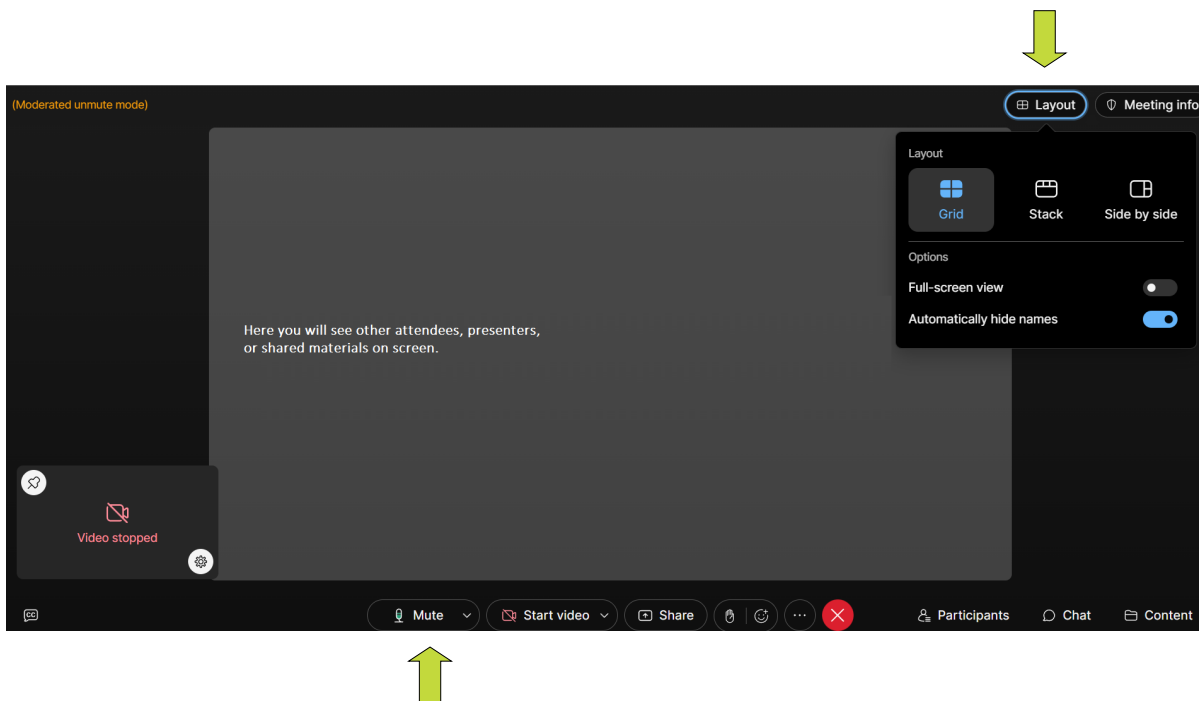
(Moderated unmute mode)

Layout

Meeting info

Layout

Grid

Stack

Side by side

Options

Full-screen view

Automatically hide names

Here you will see other attendees, presenters, or shared materials on screen.

Video stopped

Mute

Start video

Share

Participants

Chat

Content